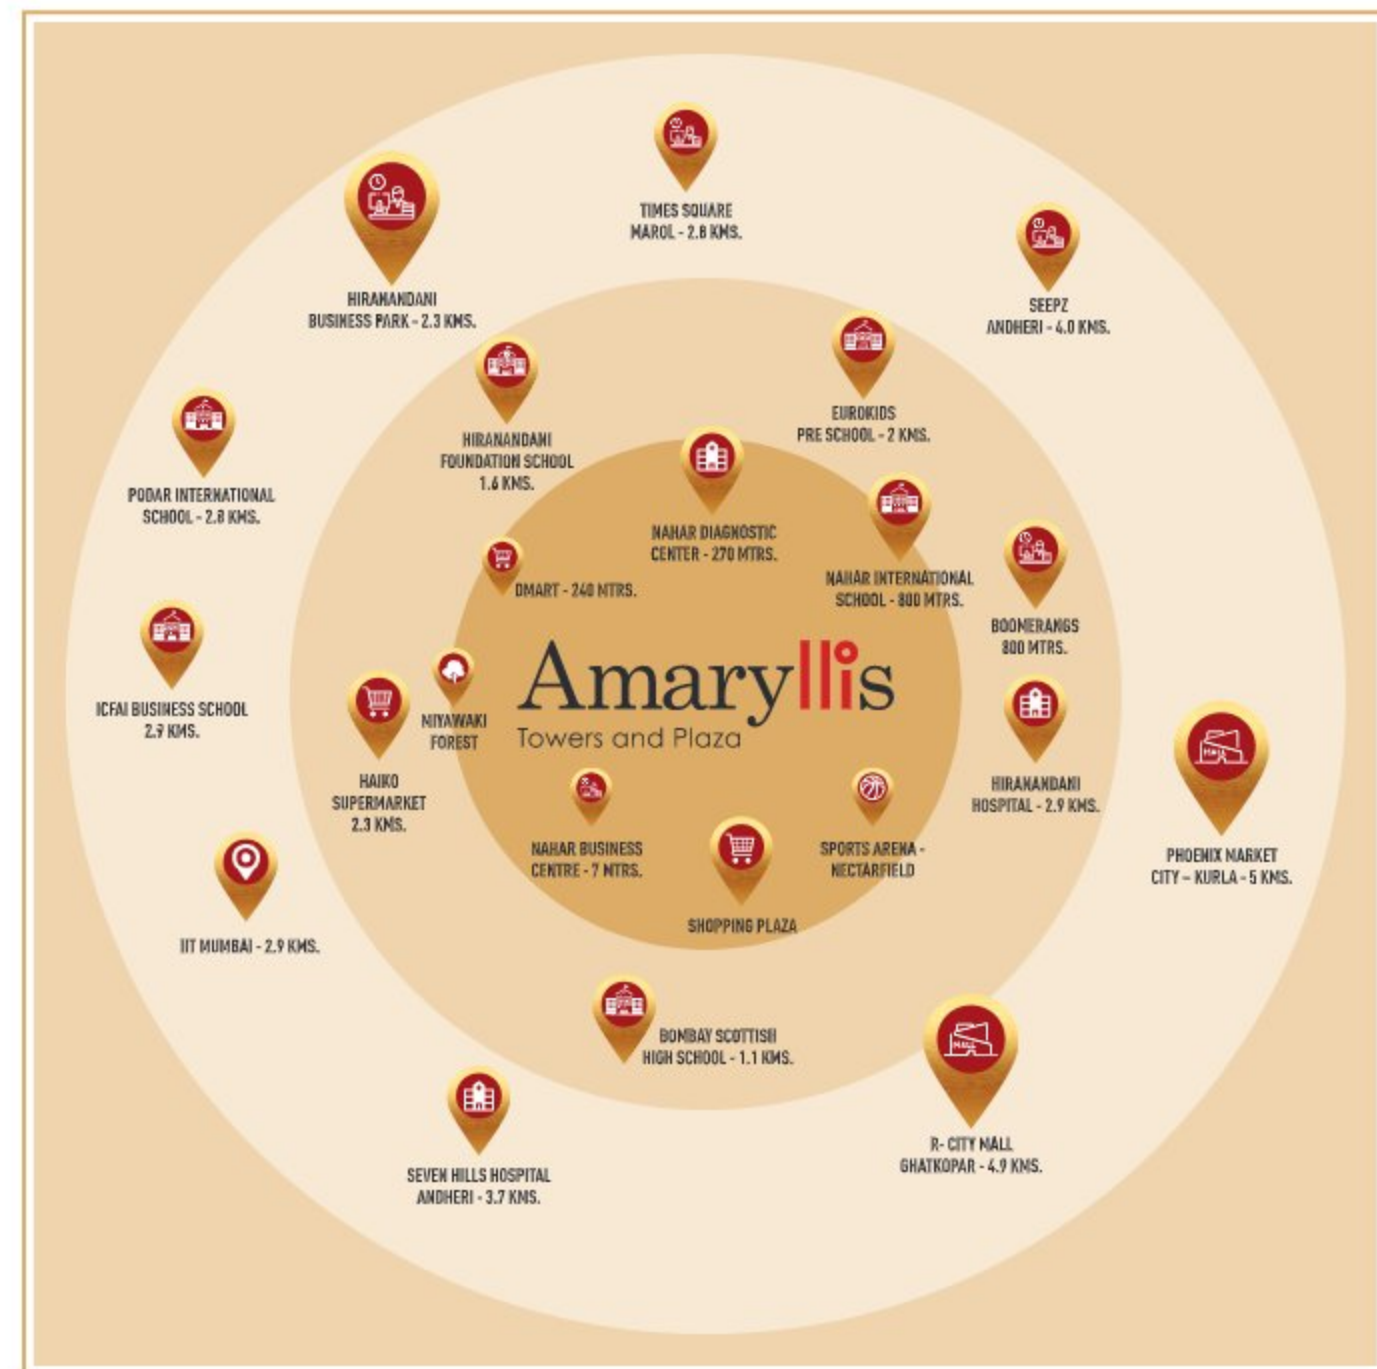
TIMES SQUARE MAROL - 2.8 KMS.

HIRANANDANI BUSINESS PARK - 2.3 KMS.

SEEPZ ANDHERI - 4.0 KMS.

EUROKIDS PRE SCHOOL - 2 KMS.

HIRANANDANI FOUNDATION SCHOOL 1.6 KMS.

PODAR INTERNATIONAL SCHOOL - 2.8 KMS.

NAHAR DIAGNOSTIC CENTER - 270 MTRS.

NAHAR INTERNATIONAL SCHOOL - 800 MTRS.

DMART - 240 MTRS.

BOOMERANGS 800 MTRS.

Amaryllis
Towers and Plaza

ICFAI BUSINESS SCHOOL 2.7 KMS.

MIYAWAKI FOREST

HAIKO SUPERMARKET 2.3 KMS.

HIRANANDANI HOSPITAL - 2.9 KMS.

PHOENIX MARKET CITY - KURLA - 5 KMS.

NAHAR BUSINESS CENTRE - 7 MTRS.

SPORTS ARENA - NECTARFIELD

SHOPPING PLAZA

IIT MUMBAI - 2.9 KMS.

BOMBAY SCOTTISH HIGH SCHOOL - 1.1 KMS.

SEVEN HILLS HOSPITAL ANDHERI - 3.7 KMS.

R- CITY MALL GHATKOPAR - 4.9 KMS.